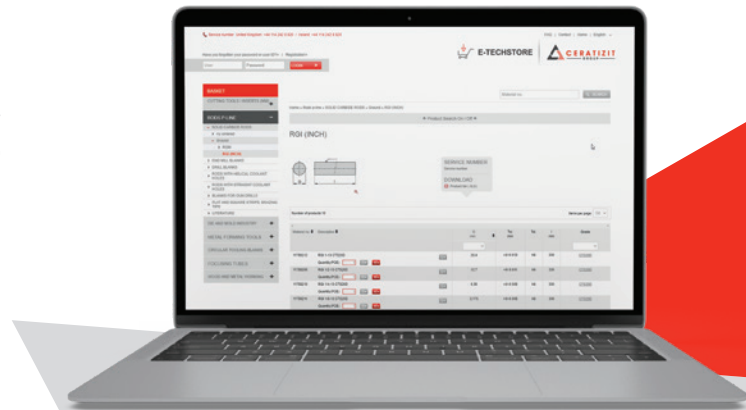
E-TECHSTORE
CERATIZIT GROUP

LOGIN

BASKET

CUTTING TOOLS INSERTS AND

SOLID LINE

RGI (INCH)

SERVICE NUMBER

DOWNLOAD

WEAR AND BUILD INDUSTRY

METAL FORMING TOOLS

CIRCULAR PUNCHING BLANKS

TOOL RODS TUBES

WOOD AND METAL FORMING

+ Product Search On / Off